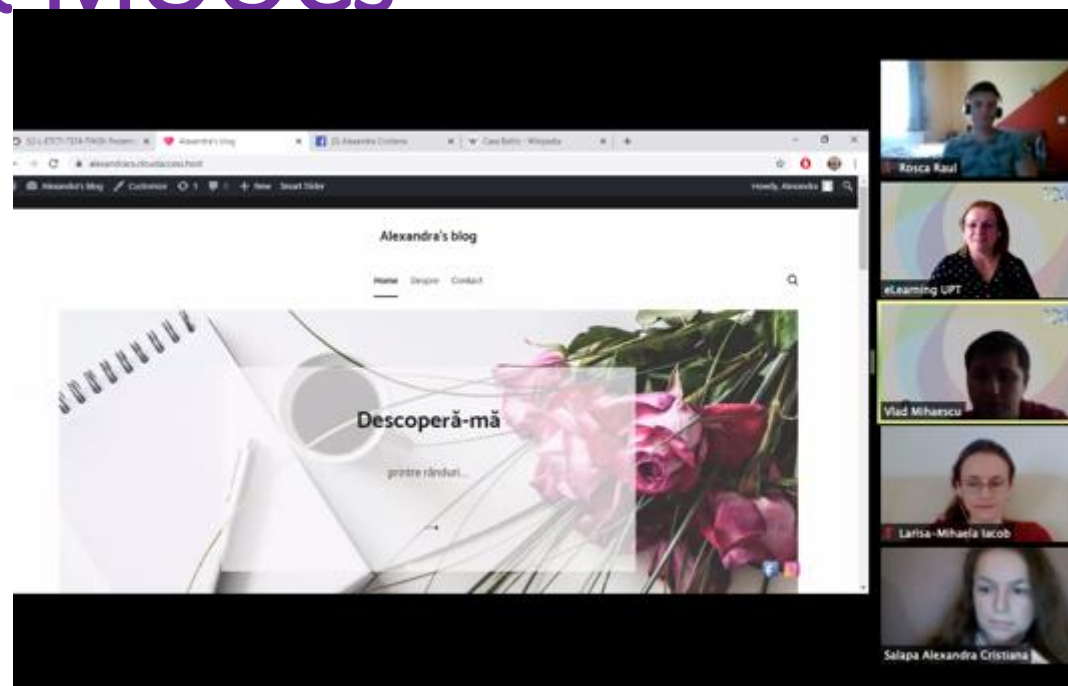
MOOCs

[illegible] | Alexandra's blog | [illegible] | Casa Batlo - Wikipedia

alexandra.cloudaccess.host

Alexandra's blog  Customize  1  0  + New  Smart Slider  Howdy, Alexandra

Alexandra's blog

Home  Despre  Contact

Descoperă-mă

printre rânduri...

Rosca Raul

eLearning UPT

Vlad Mihaescu

Larisa-Mihaela Iacob

Salapa Alexandra Cristiana